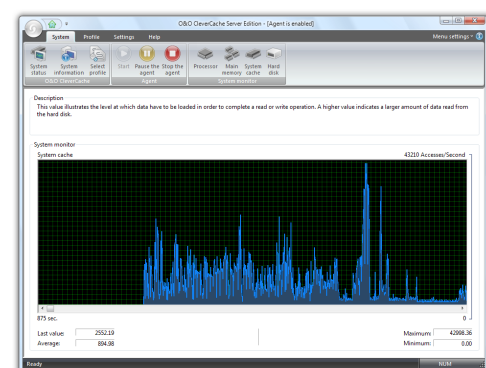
O&O CleverCache Server Edition - [Agent is enabled]

System Profile Settings Help

Menu settings

System status System information Select profile

O&O CleverCache

Start Pause the agent Stop the agent

Agent

Processor Main memory System cache Hard disk

System monitor

Description

This value illustrates the level at which data have to be loaded in order to complete a read or write operation. A higher value indicates a larger amount of data read from the hard disk.

System monitor

System cache

43210 Accesses/Second

875 sec.

0

Last value: 2552.19

Average: 894.98

Maximum: 42998.36

Minimum: 0.00

Ready

NUM